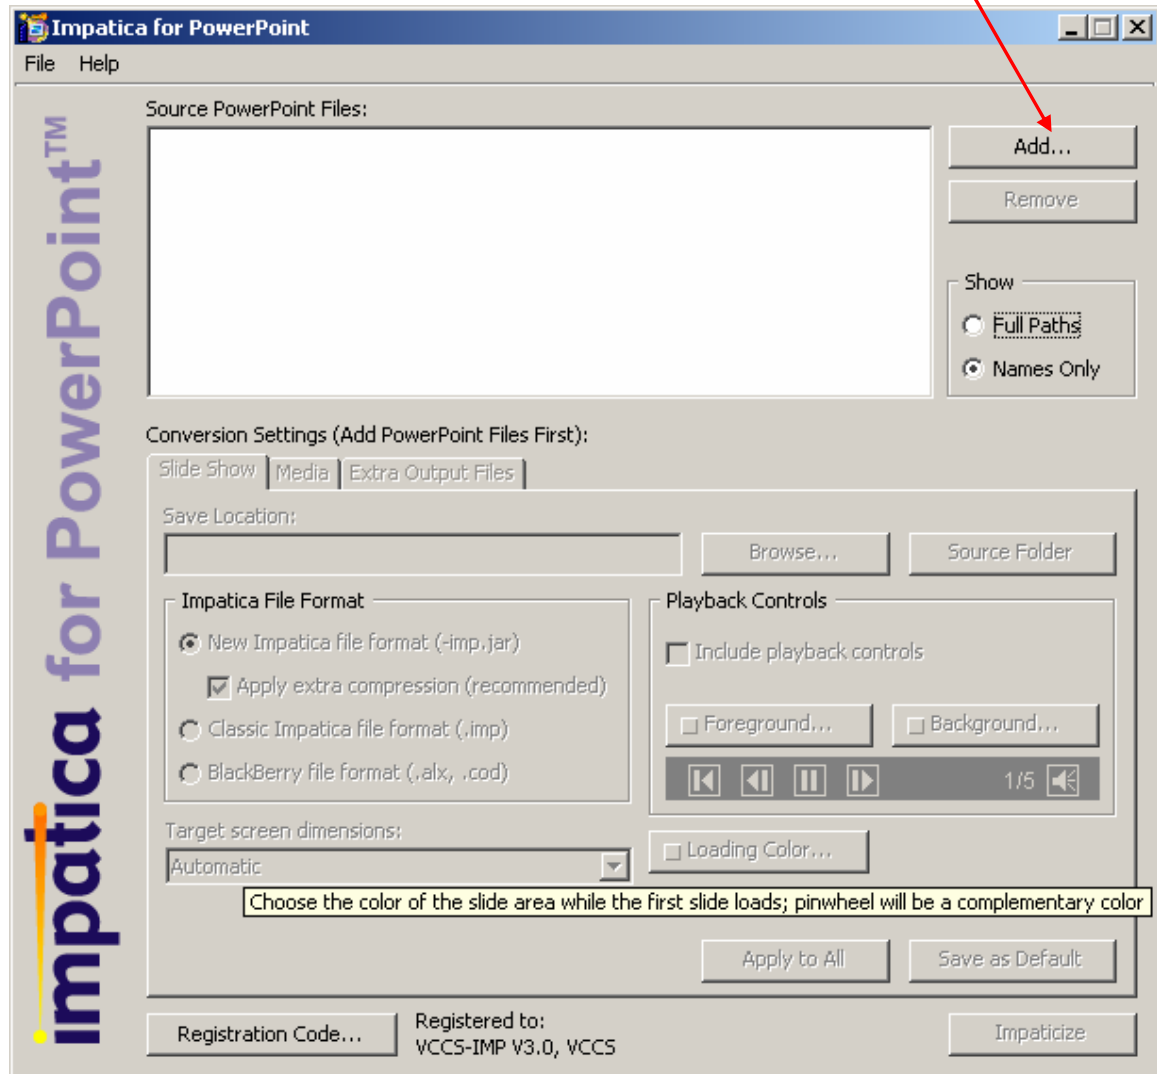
Impatica for PowerPoint

File Help

impatica for PowerPoint™

Source PowerPoint Files:

Add...

Remove

Show

Full Paths

Names Only

Conversion Settings (Add PowerPoint Files First):

Slide Show | Media | Extra Output Files

Save Location:

Browse...

Source Folder

Impatica File Format

New Impatica file format (-imp.jar)

Apply extra compression (recommended)

Classic Impatica file format (.imp)

BlackBerry file format (.alx, .cod)

Playback Controls

Include playback controls

Foreground...

Background...

1/5

Target screen dimensions:

Automatic

Loading Color...

Choose the color of the slide area while the first slide loads; pinwheel will be a complementary color

Apply to All

Save as Default

Registration Code...

Registered to:
VCCS-IMP V3.0, VCCS

Impaticize